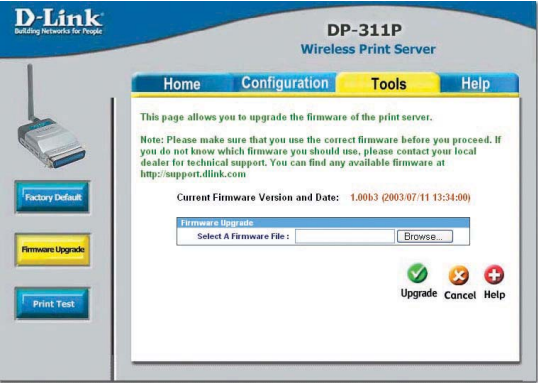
D-Link
Building Networks for People

DP-311P
Wireless Print Server

Home | Configuration | Tools | Help

Factory Default

Firmware Upgrade

Print Test

This page allows you to upgrade the firmware of the print server.

Note: Please make sure that you use the correct firmware before you proceed. If you do not know which firmware you should use, please contact your local dealer for technical support. You can find any available firmware at http://support.dlink.com

Current Firmware Version and Date: 1.00b3 (2003/07/11 13:34:00)

Firmware Upgrade
Select A Firmware File : Browse...

Upgrade Cancel Help